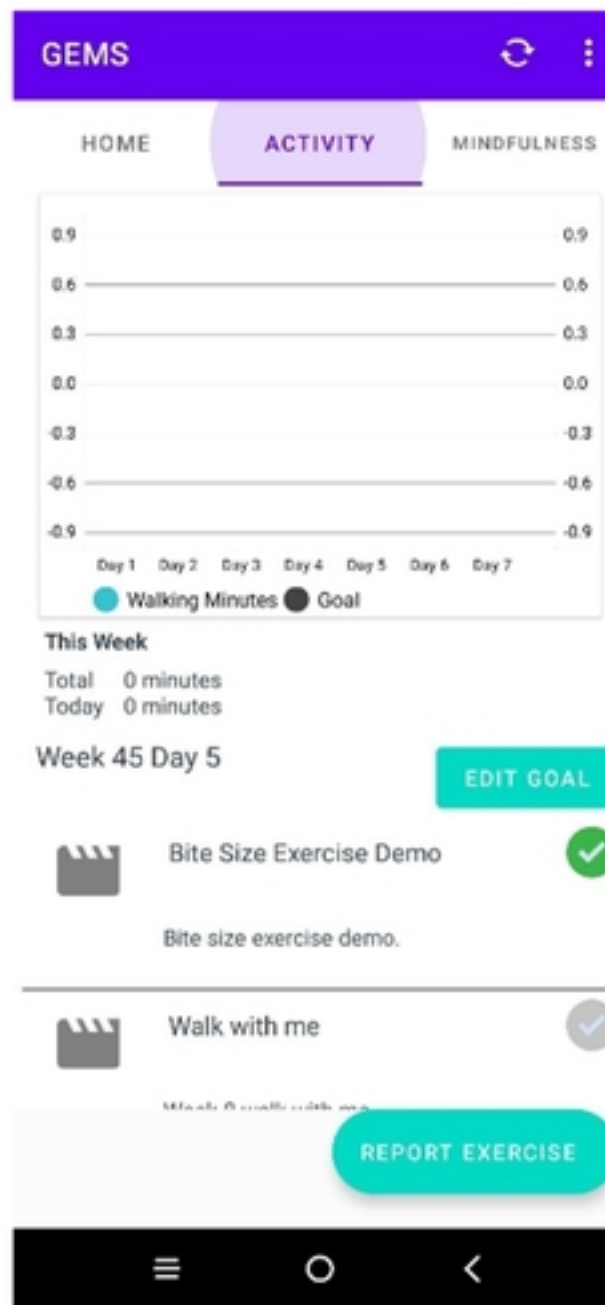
GEMS

HOME ACTIVITY MINDFULNESS

| 0.9 | | 0.9 |
|---|---|---|
| 0.6 | | 0.6 |
| 0.3 | | 0.3 |
| 0.0 | | 0.0 |
| -0.3 | | -0.3 |
| -0.6 | | -0.6 |
| -0.9 | | -0.9 |

Day 1 Day 2 Day 3 Day 4 Day 5 Day 6 Day 7

Walking Minutes Goal

This Week

Total 0 minutes
Today 0 minutes

Week 45 Day 5

EDIT GOAL

Bite Size Exercise Demo

Bite size exercise demo.

Walk with me

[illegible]

REPORT EXERCISE